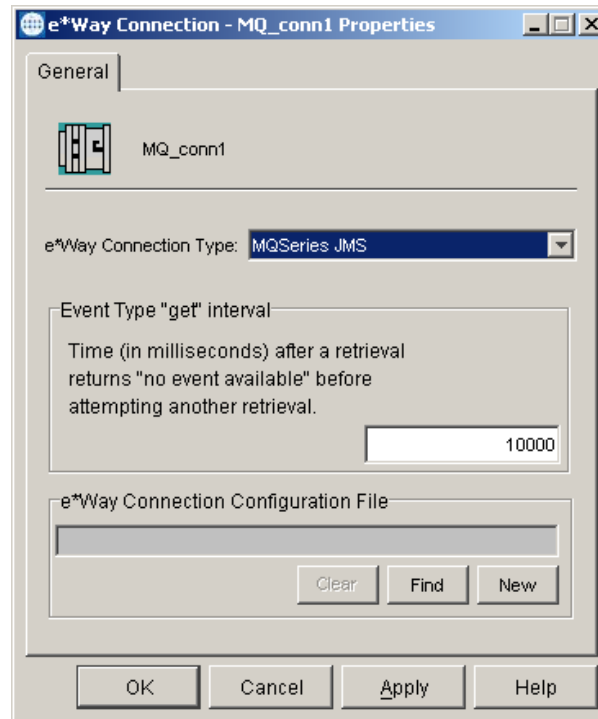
e*Way Connection - MQ_conn1 Properties

General

MQ_conn1

e*Way Connection Type: MQSeries JMS

Event Type "get" interval

Time (in milliseconds) after a retrieval returns "no event available" before attempting another retrieval.

10000

e*Way Connection Configuration File

Clear

Find

New

OK

Cancel

Apply

Help